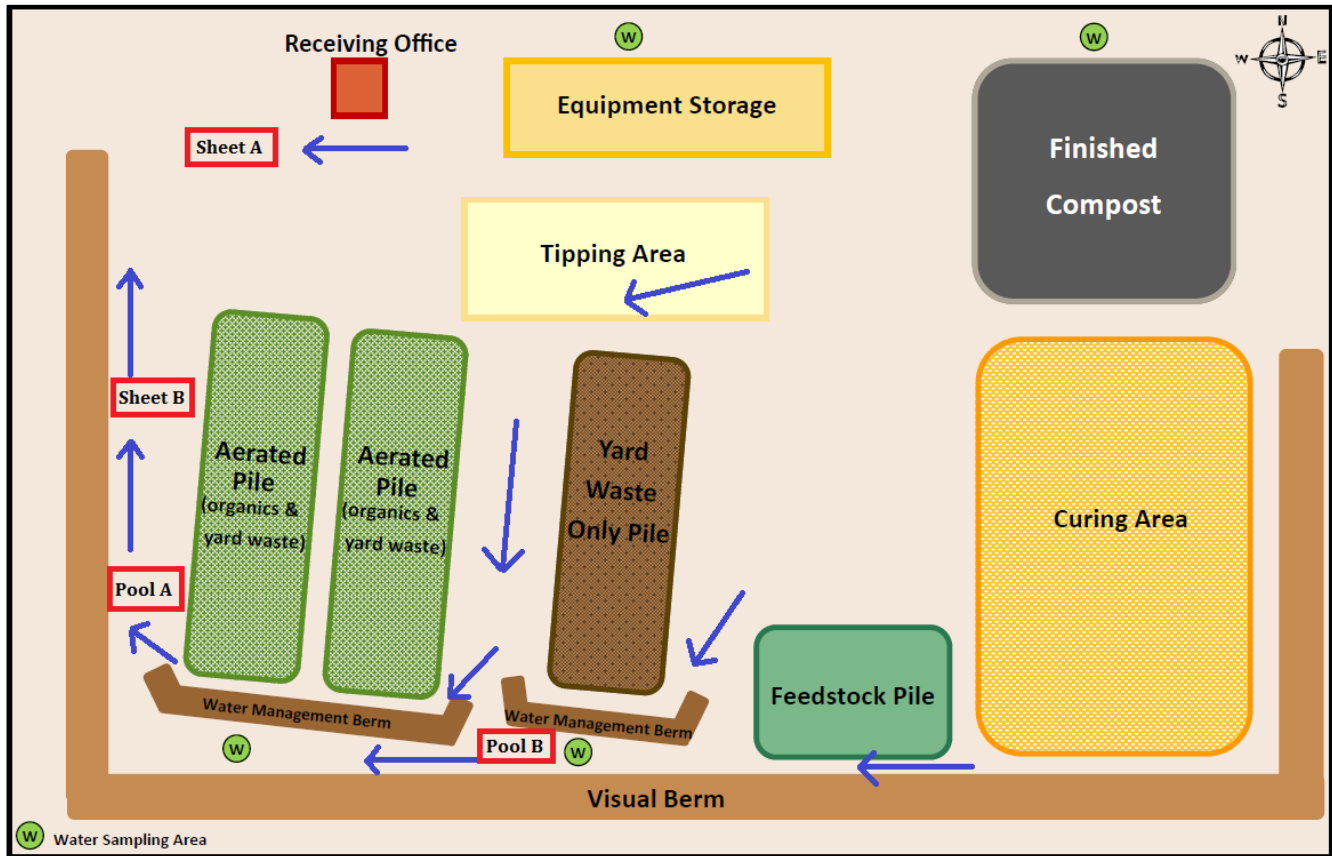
Receiving Office

W

Equipment Storage

W

N
W E
S

Finished Compost

Sheet A

Tipping Area

Sheet B

Aerated Pile (organics & yard waste)

Aerated Pile (organics & yard waste)

Yard Waste Only Pile

Curing Area

Pool A

Feedstock Pile

Water Management Berm

Water Management Berm

W

Pool B

W

Visual Berm

W Water Sampling Area